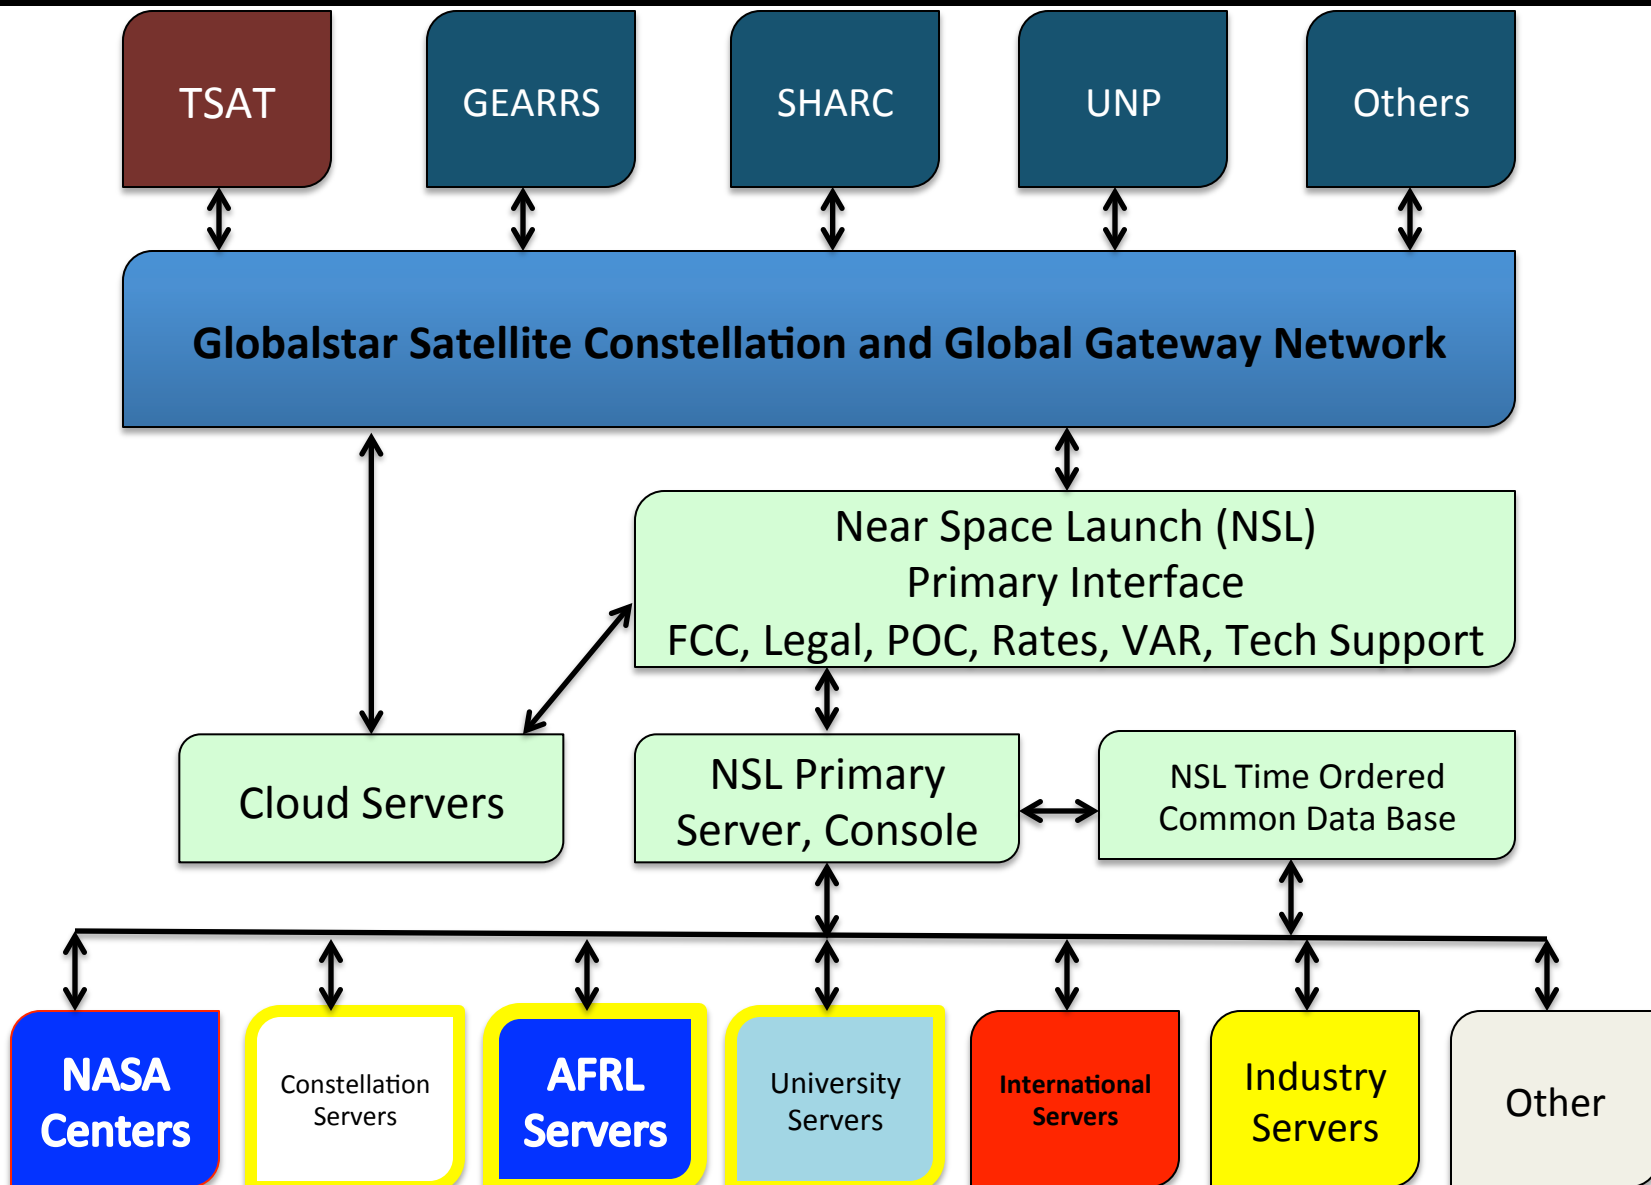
TSAT

GEARRS

SHARC

UNP

Others

Globalstar Satellite Constellation and Global Gateway Network

Near Space Launch (NSL)
Primary Interface
FCC, Legal, POC, Rates, VAR, Tech Support

Cloud Servers

NSL Primary Server, Console

NSL Time Ordered Common Data Base

NASA Centers

Constellation Servers

AFRL Servers

University Servers

International Servers

Industry Servers

Other